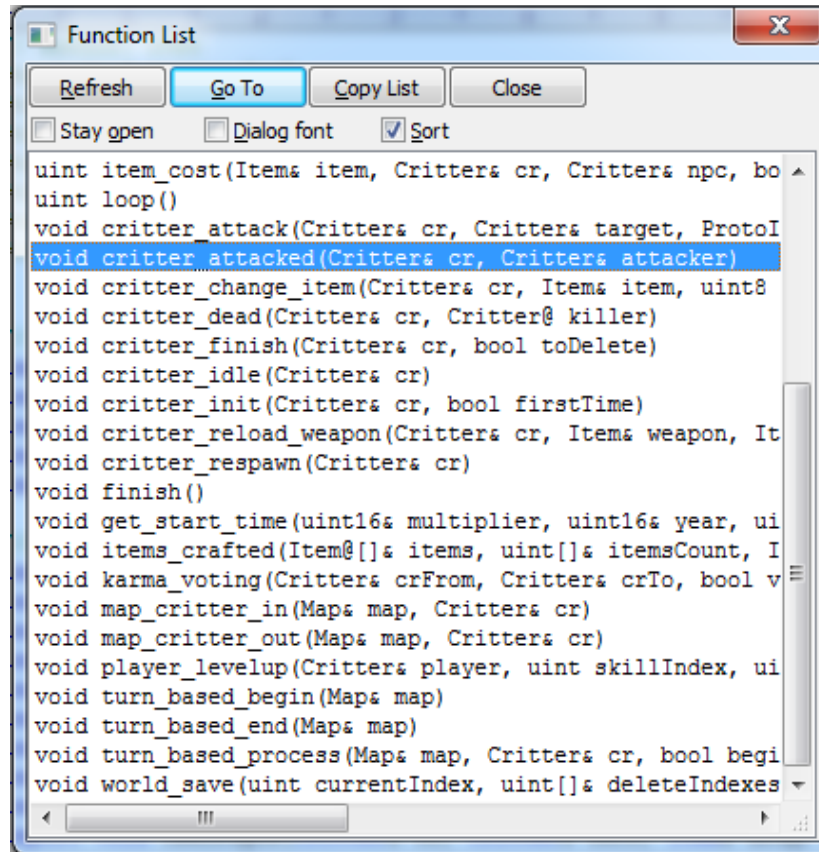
Function List

Refresh
Go To
Copy List
Close

Stay open
Dialog font
Sort

uint item_cost(Item& item, Critter& cr, Critter& npc, bo
uint loop()
void critter_attack(Critter& cr, Critter& target, ProtoI
void critter_attacked(Critter& cr, Critter& attacker)
void critter_change_item(Critter& cr, Item& item, uint8
void critter_dead(Critter& cr, Critter@ killer)
void critter_finish(Critter& cr, bool toDelete)
void critter_idle(Critter& cr)
void critter_init(Critter& cr, bool firstTime)
void critter_reload_weapon(Critter& cr, Item& weapon, It
void critter_respawn(Critter& cr)
void finish()
void get_start_time(uint16& multiplier, uint16& year, ui
void items_crafted(Item@[]& items, uint[]& itemsCount, I
void karma_voting(Critter& crFrom, Critter& crTo, bool v
void map_critter_in(Map& map, Critter& cr)
void map_critter_out(Map& map, Critter& cr)
void player_levelup(Critter& player, uint skillIndex, ui
void turn_based_begin(Map& map)
void turn_based_end(Map& map)
void turn_based_process(Map& map, Critter& cr, bool begi
void world_save(uint currentIndex, uint[]& deleteIndexes